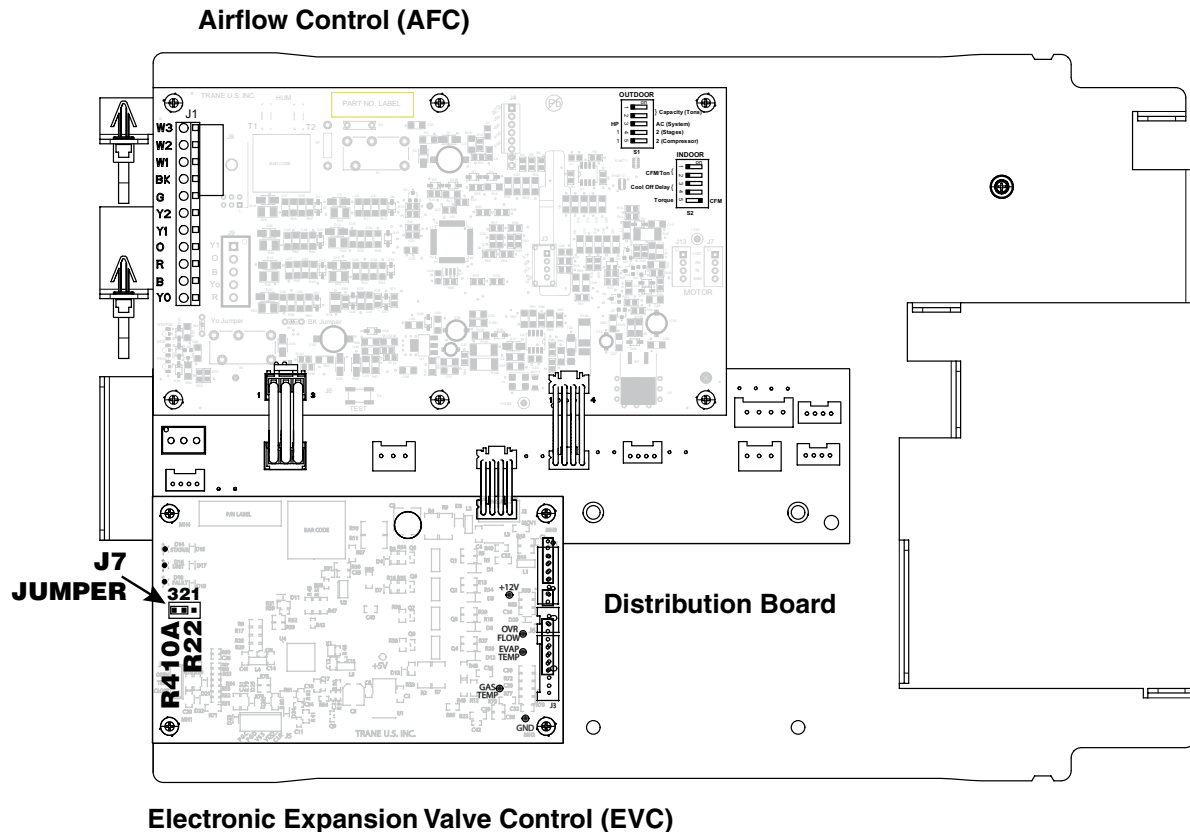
Airflow Control (AFC)

TRANE U.S. INC.

PART NO. LABEL

J1

W3
W2
W1
BK
G
Y2
Y1
O
R
B
YO

OUTDOOR

Capacity (Tons)
HP
AC (System)
2 (Stages)
2 (Compressor)
S1

INDOOR

CFM/Ton
Cool Off Delay
Torque
CFM
S2

MOTOR

Yo Jumper
BK Jumper

TEST

1
3
4

J7
JUMPER
321

R410A
R22

P/N LABEL

BAR CODE

+12V

OVR FLOW

EVAP TEMP

GAS TEMP

GND

+5V

J3

TRANE U.S. INC.

Distribution Board

Electronic Expansion Valve Control (EVC)